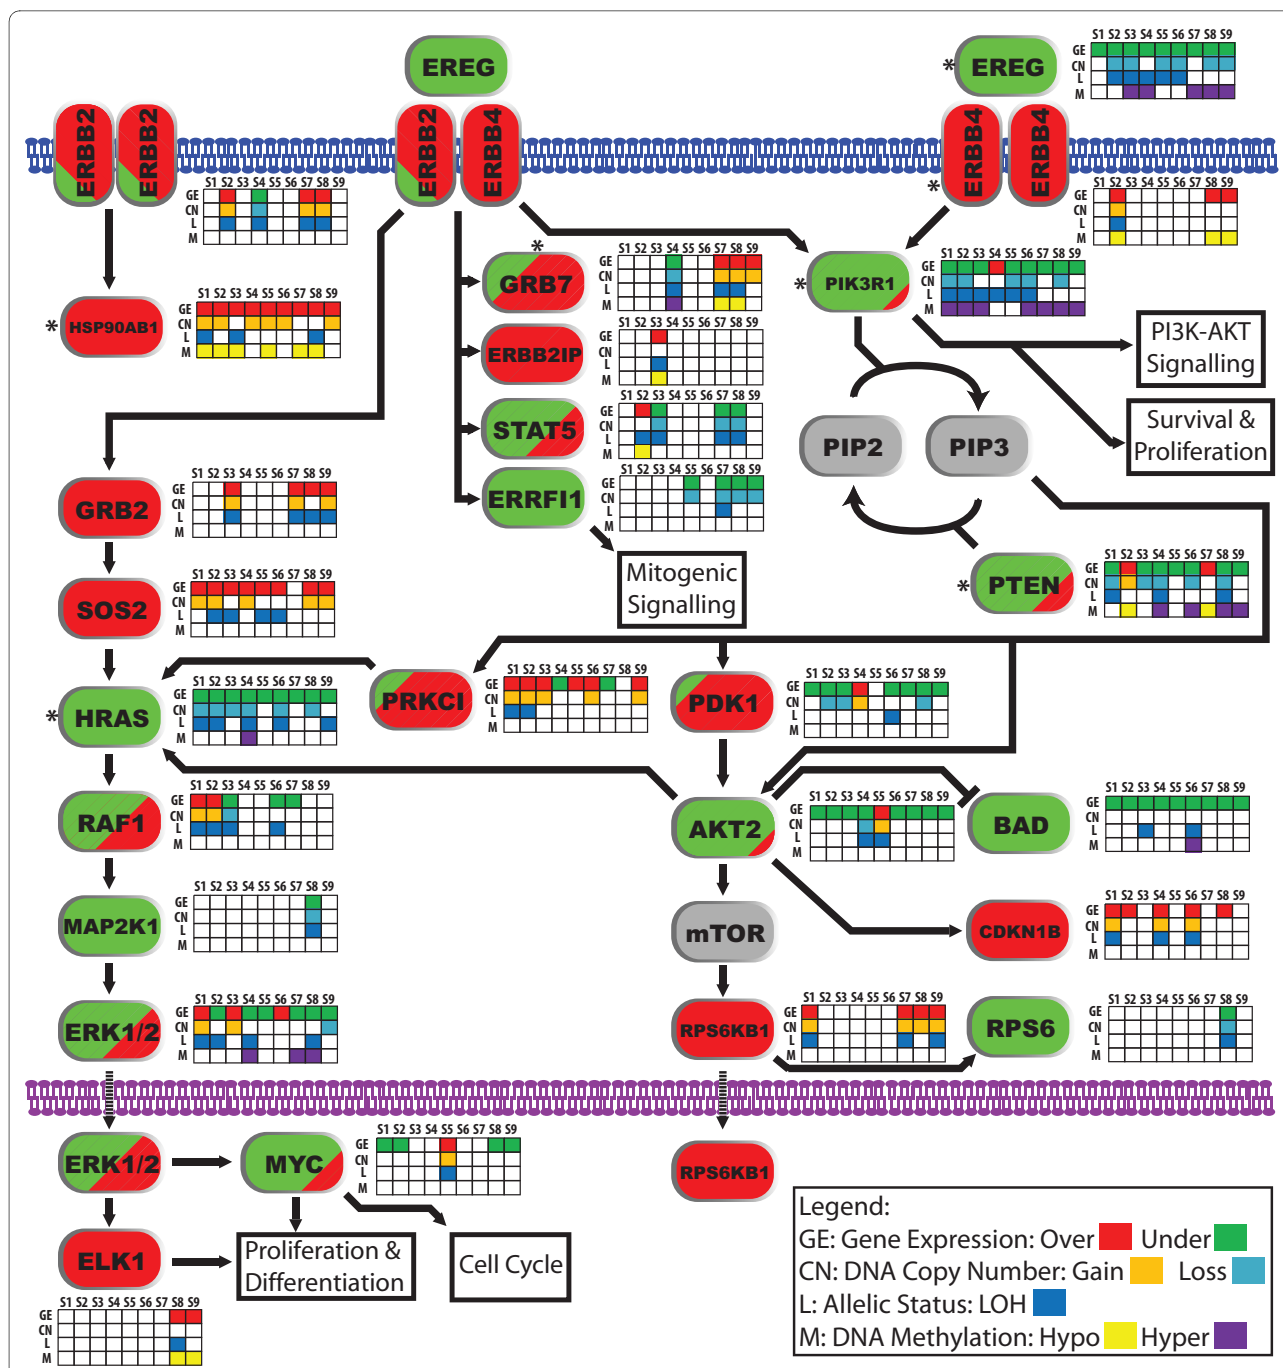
EREG

*EREG

S1 S2 S3 S4 S5 S6 S7 S8 S9
GE
CN
L
M

ERBB2 ERBB2

ERBB2 ERBB4

*ERBB4 ERBB4

S1 S2 S3 S4 S5 S6 S7 S8 S9
GE
CN
L
M

S1 S2 S3 S4 S5 S6 S7 S8 S9
GE
CN
L
M

*HSP90AB1

S1 S2 S3 S4 S5 S6 S7 S8 S9
GE
CN
L
M

*GRB7

ERBB2IP

STAT5

ERRFI1

*PIK3R1

PI3K-AKT Signalling

Survival & Proliferation

PIP2

PIP3

*PTEN

Mitogenic Signalling

GRB2

SOS2

*HRAS

PRKCI

PDK1

RAF1

AKT2

BAD

MAP2K1

mTOR

CDKN1B

ERK1/2

RPS6KB1

RPS6

ERK1/2

MYC

RPS6KB1

ELK1

Proliferation & Differentiation

Cell Cycle

Legend:
GE: Gene Expression: Over Under
CN: DNA Copy Number: Gain Loss
L: Allelic Status: LOH
M: DNA Methylation: Hypo Hyper